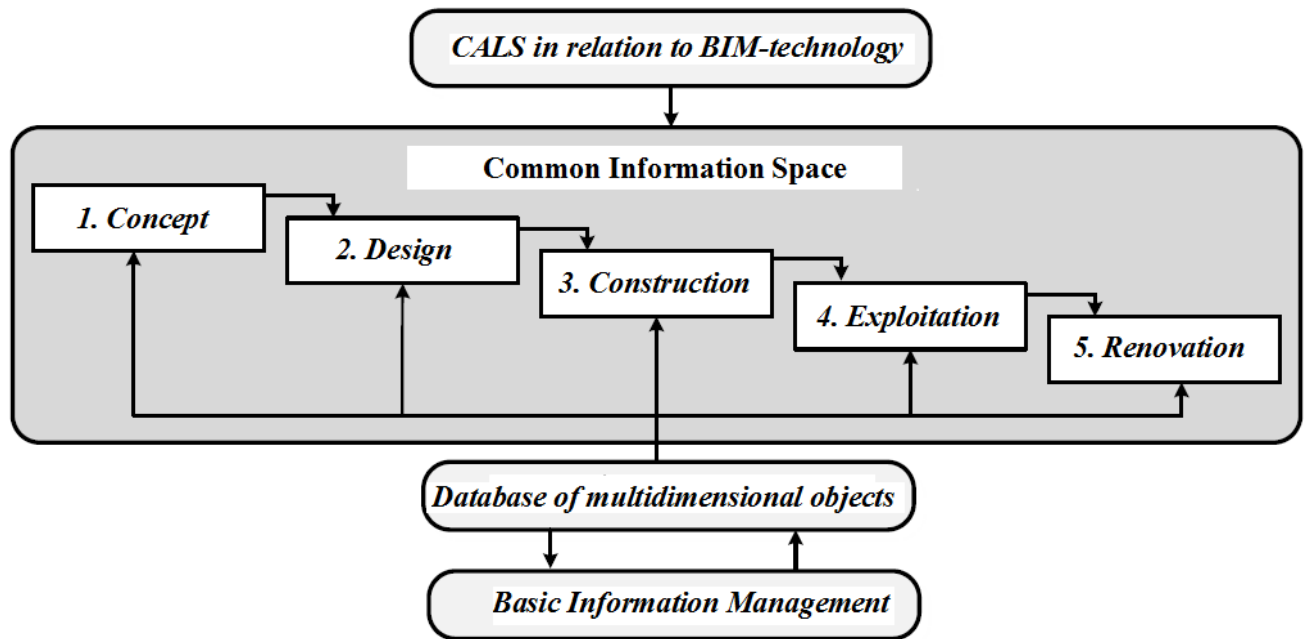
CALS in relation to BIM-technology

Common Information Space

1. Concept

2. Design

3. Construction

4. Exploitation

5. Renovation

Database of multidimensional objects

Basic Information Management